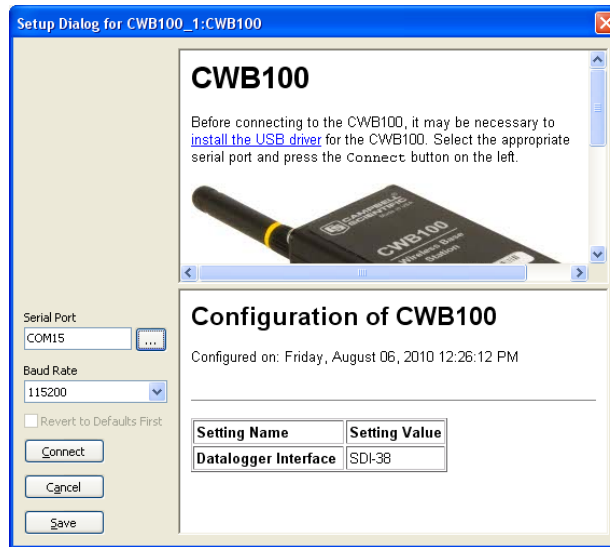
Setup Dialog for CWB100_1:CWB100

CWB100

Before connecting to the CWB100, it may be necessary to install the USB driver for the CWB100. Select the appropriate serial port and press the Connect button on the left.

CAMPBELL SCIENTIFIC
CWB100
Wireless Base Station

Serial Port
COM15
...
Baud Rate
115200
Revert to Defaults First
Connect
Cancel
Save

Configuration of CWB100

Configured on: Friday, August 06, 2010 12:26:12 PM

| Setting Name | Setting Value |
|---|---|
| Datalogger Interface | SDI-38 |